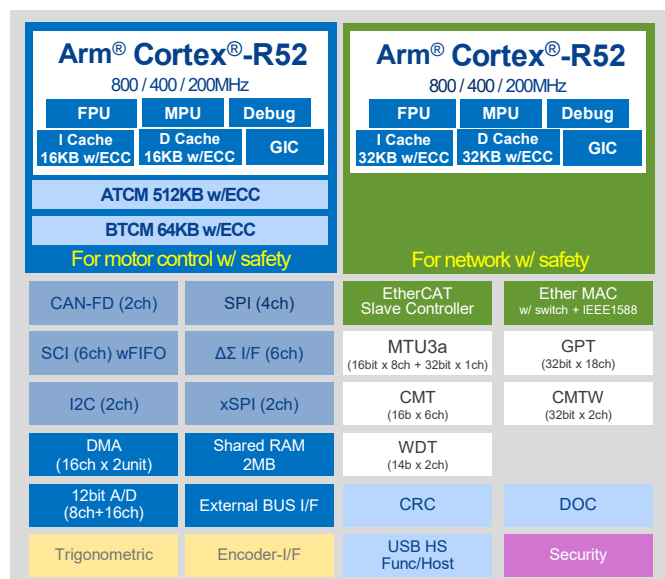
Arm® Cortex®-R52
800 / 400 / 200MHz

FPU
MPU
Debug
I Cache 16KB w/ECC
D Cache 16KB w/ECC
GIC

ATCM 512KB w/ECC

BTCM 64KB w/ECC

For motor control w/ safety

Arm® Cortex®-R52
800 / 400 / 200MHz

FPU
MPU
Debug
I Cache 32KB w/ECC
D Cache 32KB w/ECC
GIC

For network w/ safety

CAN-FD (2ch)
SPI (4ch)
EtherCAT Slave Controller
Ether MAC w/ switch + IEEE1588

SCI (6ch) wFIFO
ΔΣ I/F (6ch)
MTU3a (16bit x 8ch + 32bit x 1ch)
GPT (32bit x 18ch)

I2C (2ch)
xSPI (2ch)
CMT (16b x 6ch)
CMTW (32bit x 2ch)

DMA (16ch x 2unit)
Shared RAM 2MB
WDT (14b x 2ch)

12bit A/D (8ch+16ch)
External BUS I/F
CRC
DOC

Trigonometric
Encoder-I/F
USB HS Func/Host
Security